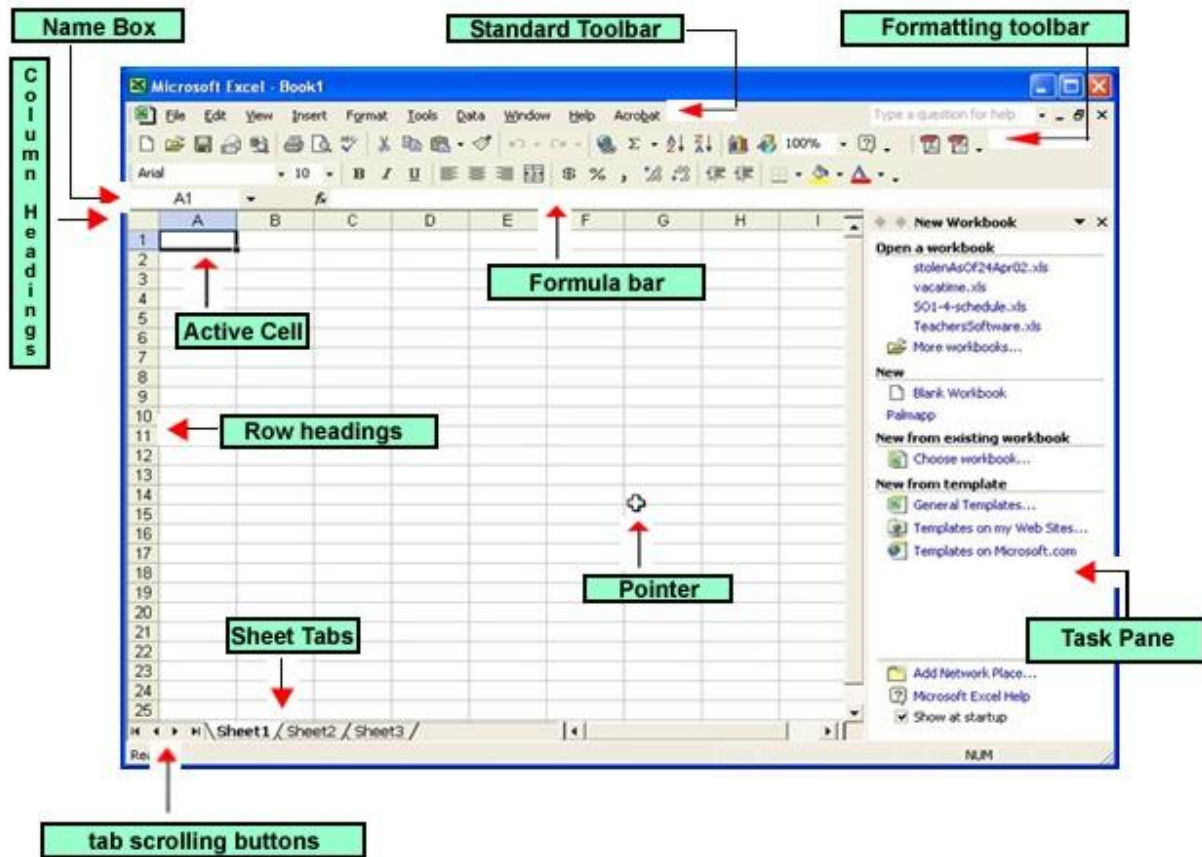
Name Box

Standard Toolbar

Formatting toolbar

Column Headings

Microsoft Excel - Book1

File Edit View Insert Format Tools Data Window Help Acrobat

Type a question for help

100%

Arial 10 B I U $ %

A1 fx

A B C D E F G H I

1 2 3 4 5 6 7 8 9 10 11 12 13 14 15 16 17 18 19 20 21 22 23 24 25

Active Cell

Formula bar

Row headings

Pointer

Sheet Tabs

Sheet1 Sheet2 Sheet3

Rea

NUM

New Workbook

Open a workbook

stolenAsOf24Apr02.xls

vacatime.xls

501-4-schedule.xls

TeachersSoftware.xls

More workbooks...

New

Blank Workbook

Palmapp

New from existing workbook

Choose workbook...

New from template

General Templates...

Templates on my Web Sites...

Templates on Microsoft.com

Task Pane

Add Network Place...

Microsoft Excel Help

Show at startup

tab scrolling buttons